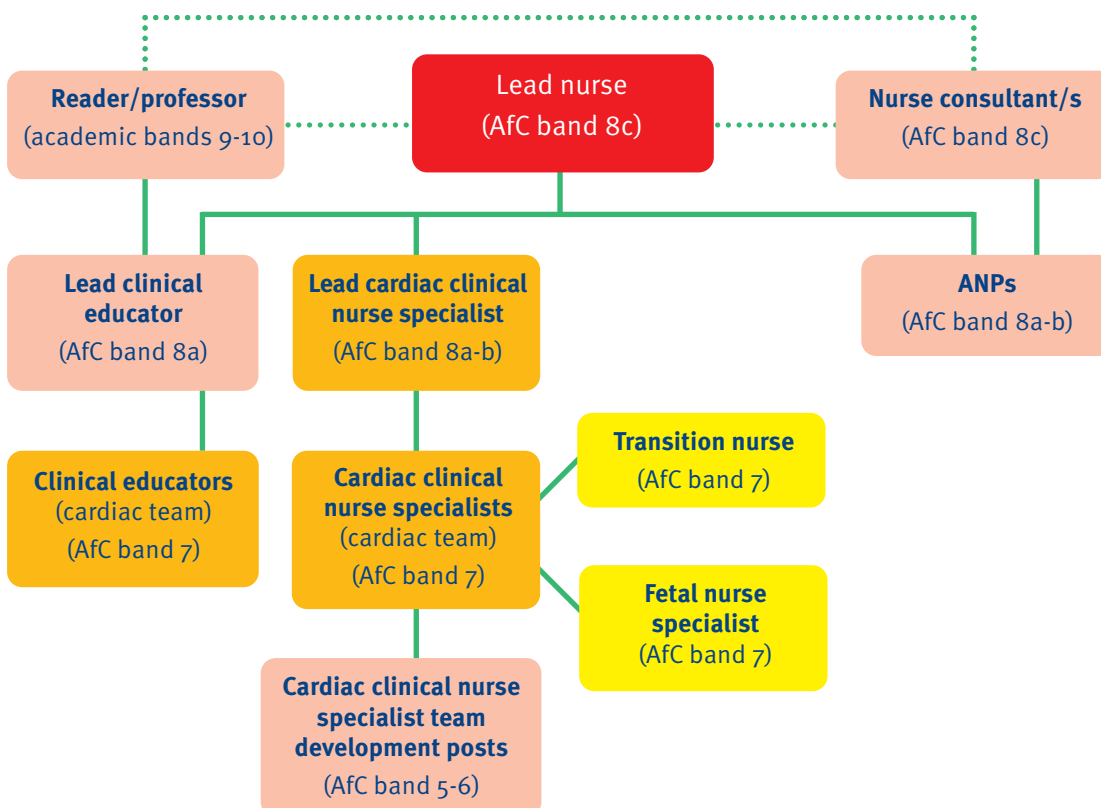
Reader/professor
(academic bands 9-10)

Lead nurse
(AfC band 8c)

Nurse consultant/s
(AfC band 8c)

Lead clinical educator
(AfC band 8a)

Lead cardiac clinical nurse specialist
(AfC band 8a-b)

ANPs
(AfC band 8a-b)

Clinical educators
(cardiac team)
(AfC band 7)

Cardiac clinical nurse specialists
(cardiac team)
(AfC band 7)

Transition nurse
(AfC band 7)

Fetal nurse specialist
(AfC band 7)

Cardiac clinical nurse specialist team development posts
(AfC band 5-6)